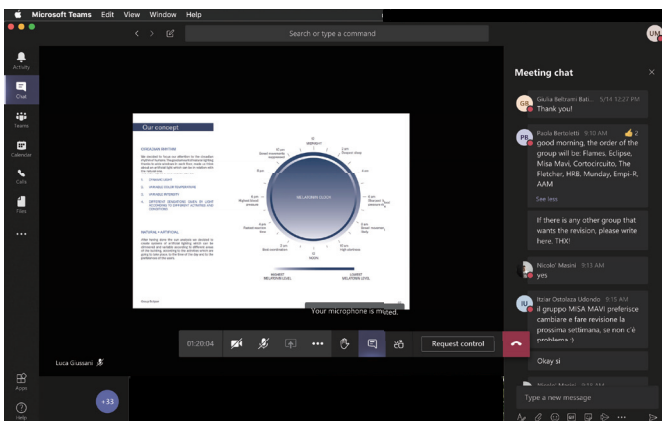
Microsoft Teams Edit View Window Help

Search or type a command

UM

Activity

Chat

Teams

Calendar

Calls

Files

...

Apps

Help

Our concept

CIRCADIAN RHYTHM

MIDNIGHT

MELATONIN CLOCK

NOON

HIGHEST MELATONIN LEVEL

LOWEST MELATONIN LEVEL

NATURAL + ARTIFICIAL

Your microphone is muted.

Luca Giussani

+33

01:20:04

Request control

Meeting chat

Giulia Beltrami Bati... 5/14 12:27 PM

Thank you!

Paola Bertoletti 9:10 AM 2

good morning, the order of the group will be: Flames, Eclipse, Misa Mavi, Corticircuito, The Fletcher, HRB, Monday, Empi-R, AAM

See less

If there is any other group that wants the revision, please write here. THX!

Nicolo' Masini 9:13 AM

yes

Itziar Ostolaza Udondo 9:15 AM

il gruppo MISA MAVI preferisce cambiare e fare revisione la prossima settimana, se non c'è problema :)

Okay si

Type a new message